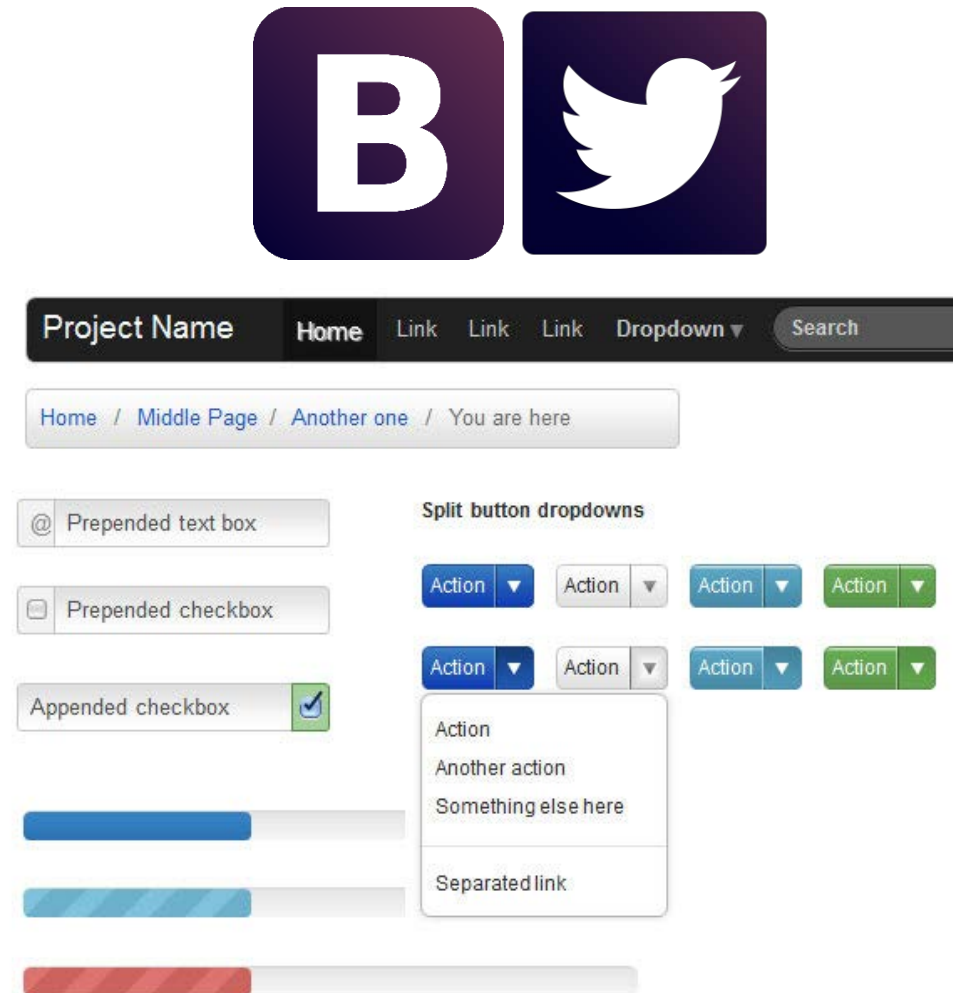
B

Project Name Home Link Link Link Dropdown ▾ Search

Home / Middle Page / Another one / You are here

@ Prepended text box

Prepended checkbox

Appended checkbox

Split button dropdowns

Action ▾ Action ▾ Action ▾ Action ▾

Action ▾ Action ▾ Action ▾ Action ▾

Action
Another action
Something else here

Separated link